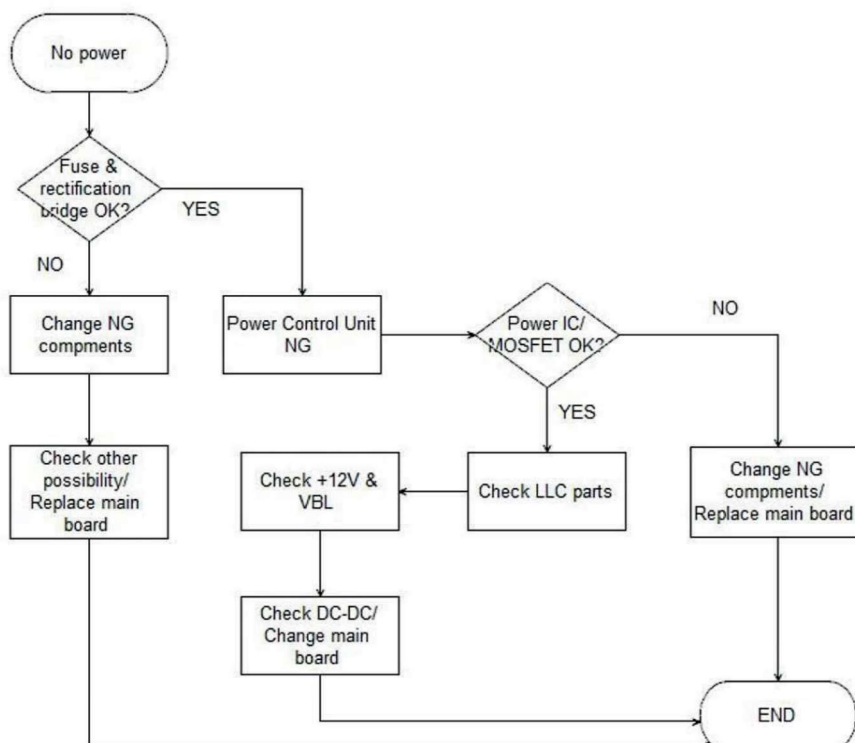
No power

Fuse & rectification bridge OK?

YES

NO

Change NG compments

Power Control Unit NG

Power IC/ MOSFET OK?

NO

YES

Check other possibility/ Replace main board

Check +12V & VBL

Check LLC parts

Change NG compments/ Replace main board

Check DC-DC/ Change main board

END